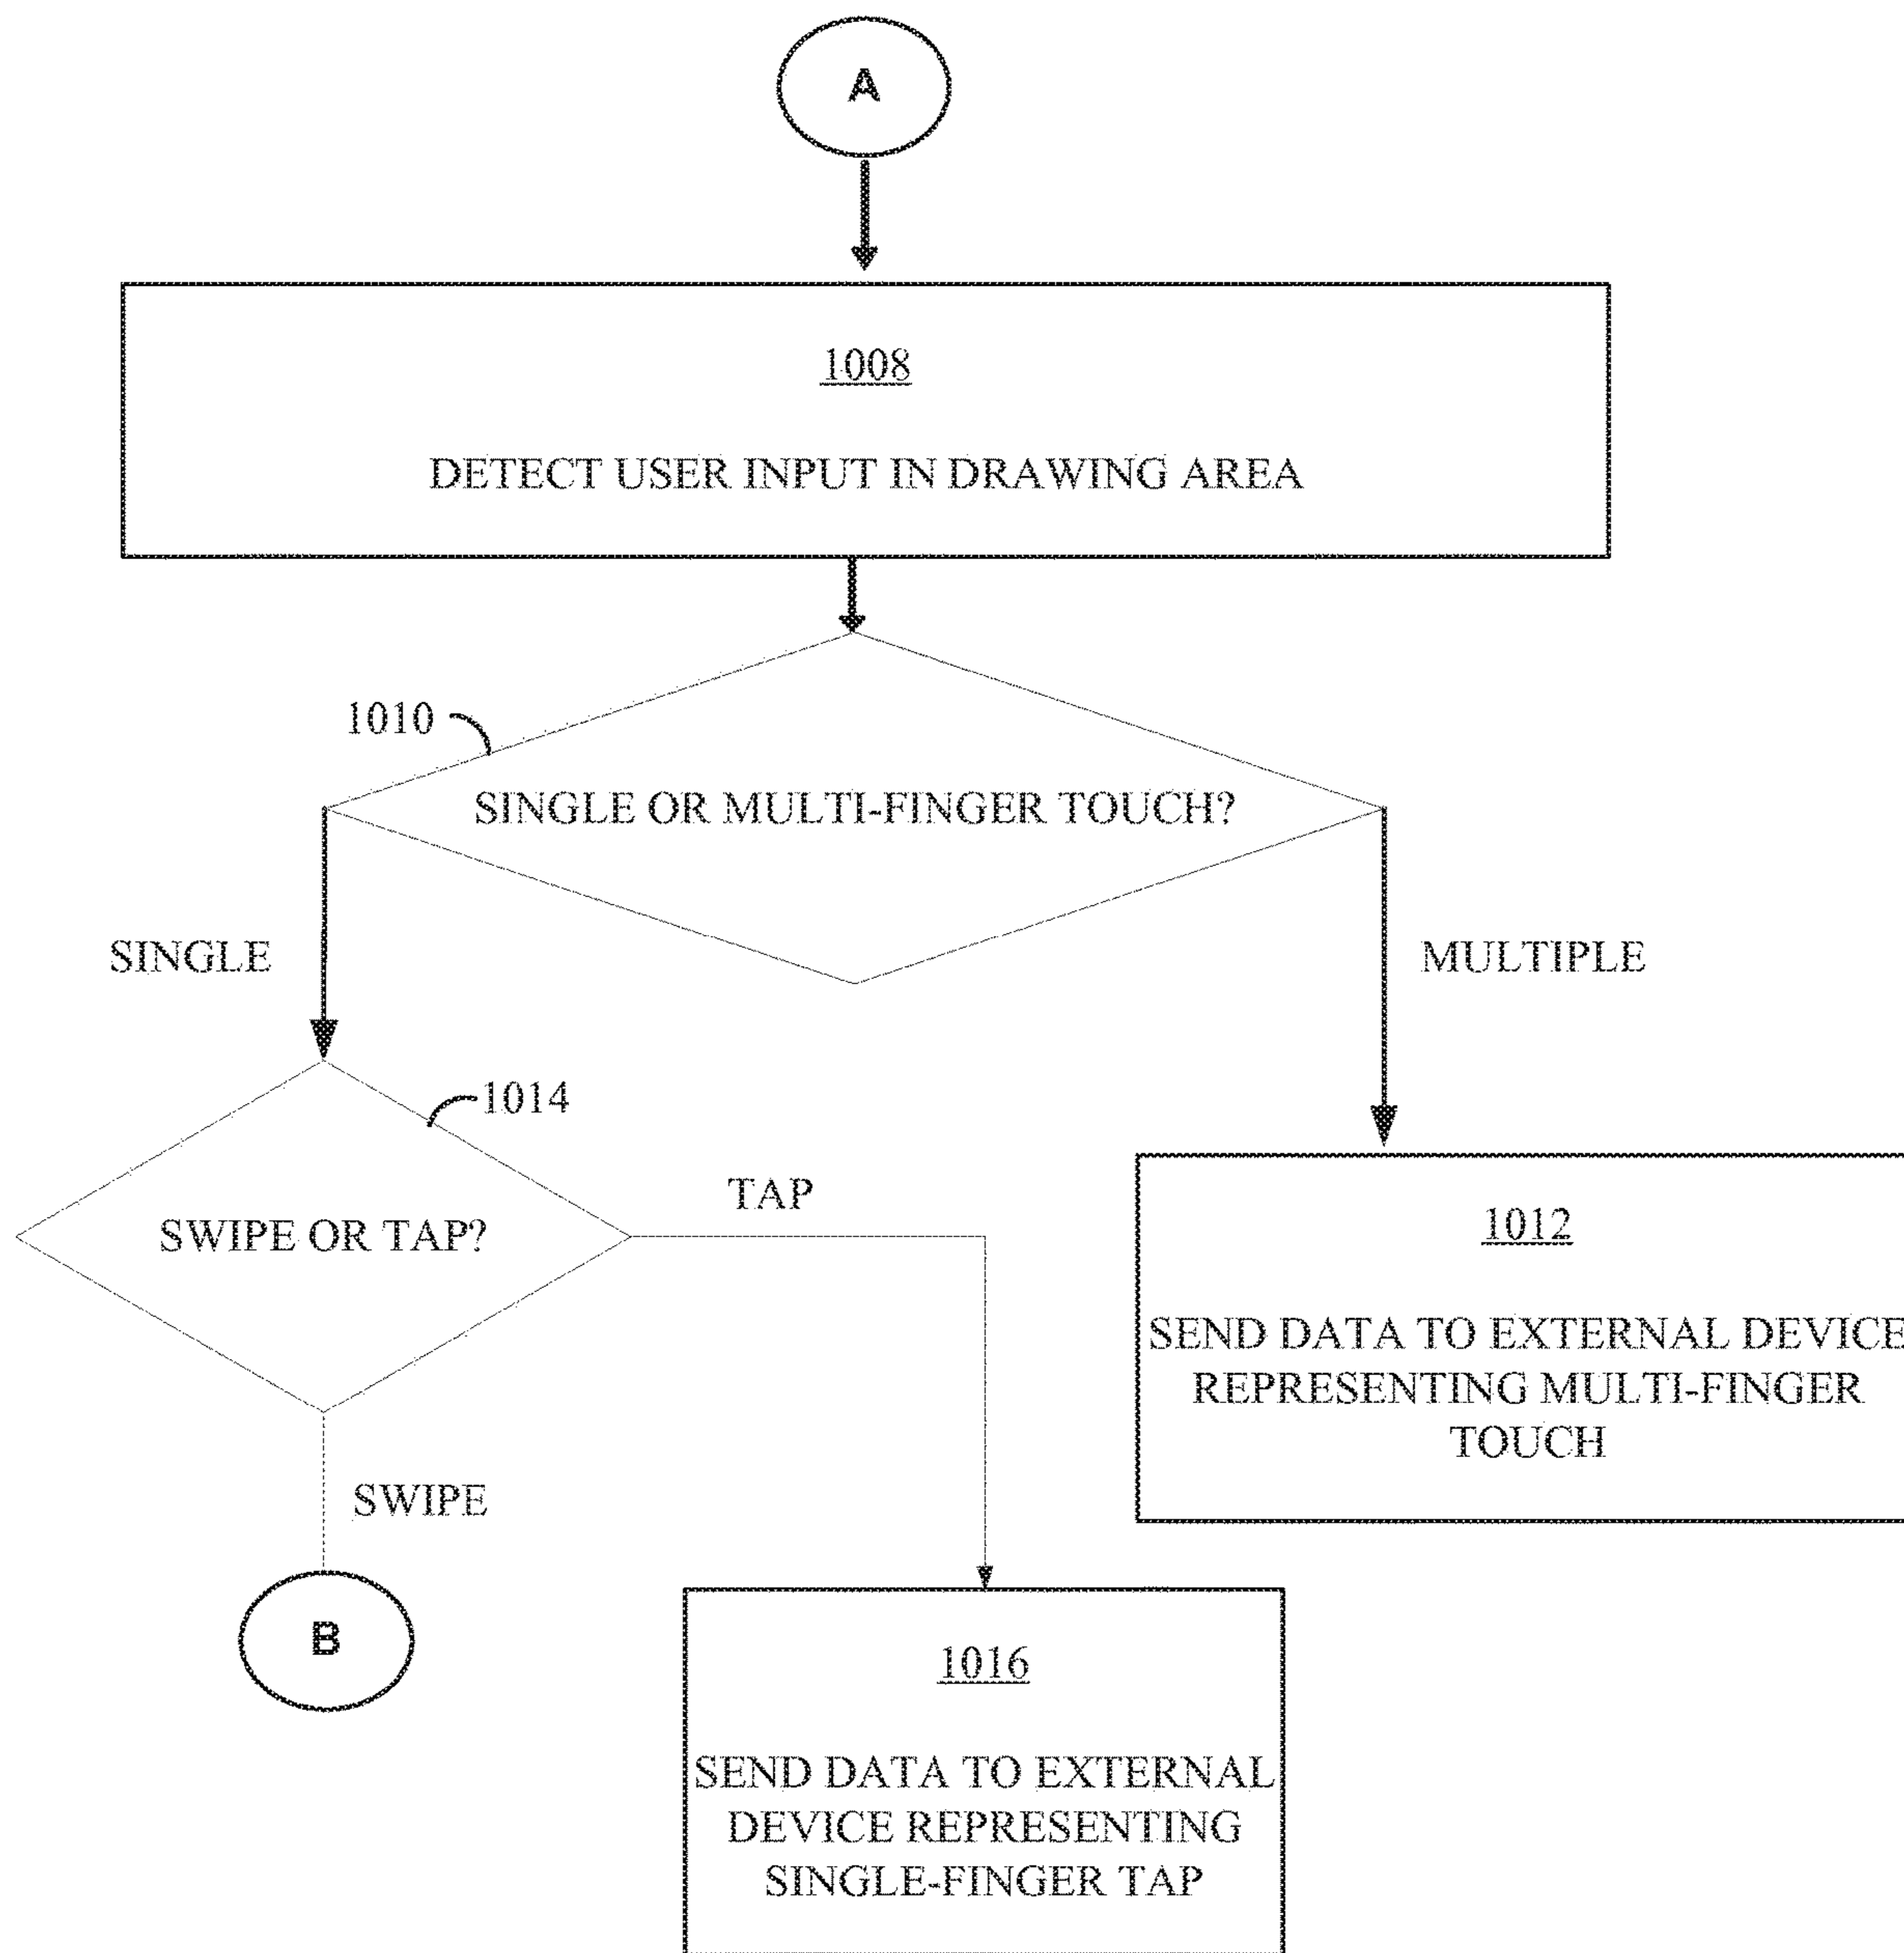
A

1008

DETECT USER INPUT IN DRAWING AREA

1010

SINGLE OR MULTI-FINGER TOUCH?

SINGLE

MULTIPLE

1014

SWIPE OR TAP?

TAP

1012

SEND DATA TO EXTERNAL DEVICE REPRESENTING MULTI-FINGER TOUCH

SWIPE

B

1016

SEND DATA TO EXTERNAL DEVICE REPRESENTING SINGLE-FINGER TAP